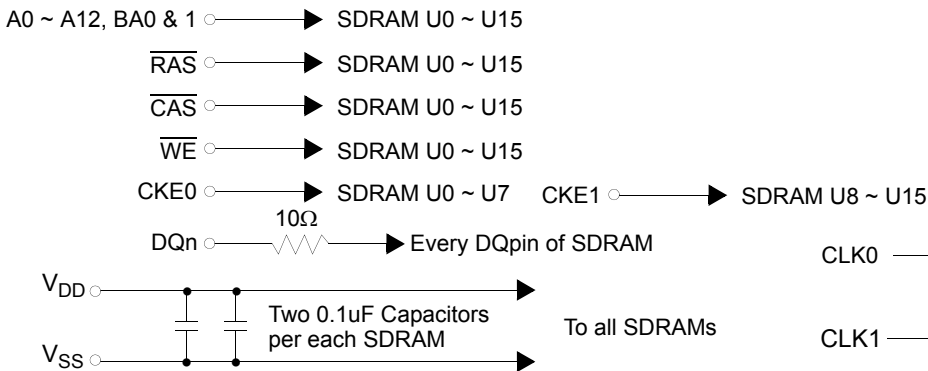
A0 ~ A12, BA0 & 1 → SDRAM U0 ~ U15

$\overline{RAS}$ → SDRAM U0 ~ U15

$\overline{CAS}$ → SDRAM U0 ~ U15

$\overline{WE}$ → SDRAM U0 ~ U15

CKE0 → SDRAM U0 ~ U7

CKE1 → SDRAM U8 ~ U15

10Ω

DQn → Every DQpin of SDRAM

CLK0

$V_{DD}$

Two 0.1uF Capacitors per each SDRAM

To all SDRAMs

CLK1

$V_{SS}$